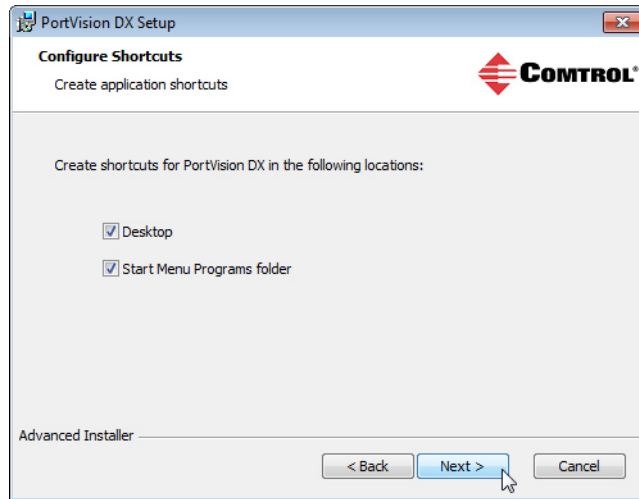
PortVision DX Setup

Configure Shortcuts
Create application shortcuts

COMTROL®

Create shortcuts for PortVision DX in the following locations:

Desktop

Start Menu Programs folder

Advanced Installer

< Back   Next >   Cancel